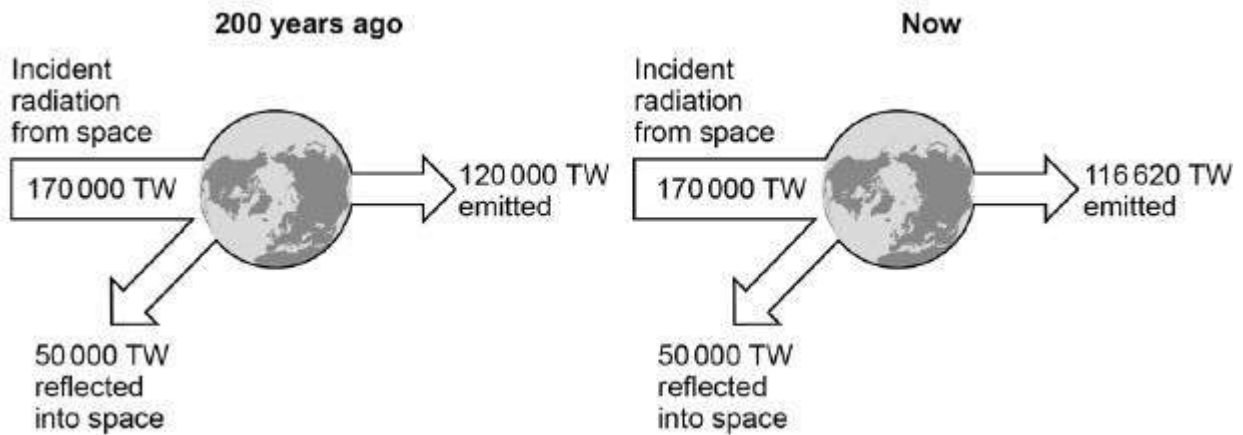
200 years ago

Incident radiation from space

170 000 TW

120 000 TW emitted

50 000 TW reflected into space

Now

Incident radiation from space

170 000 TW

116 620 TW emitted

50 000 TW reflected into space